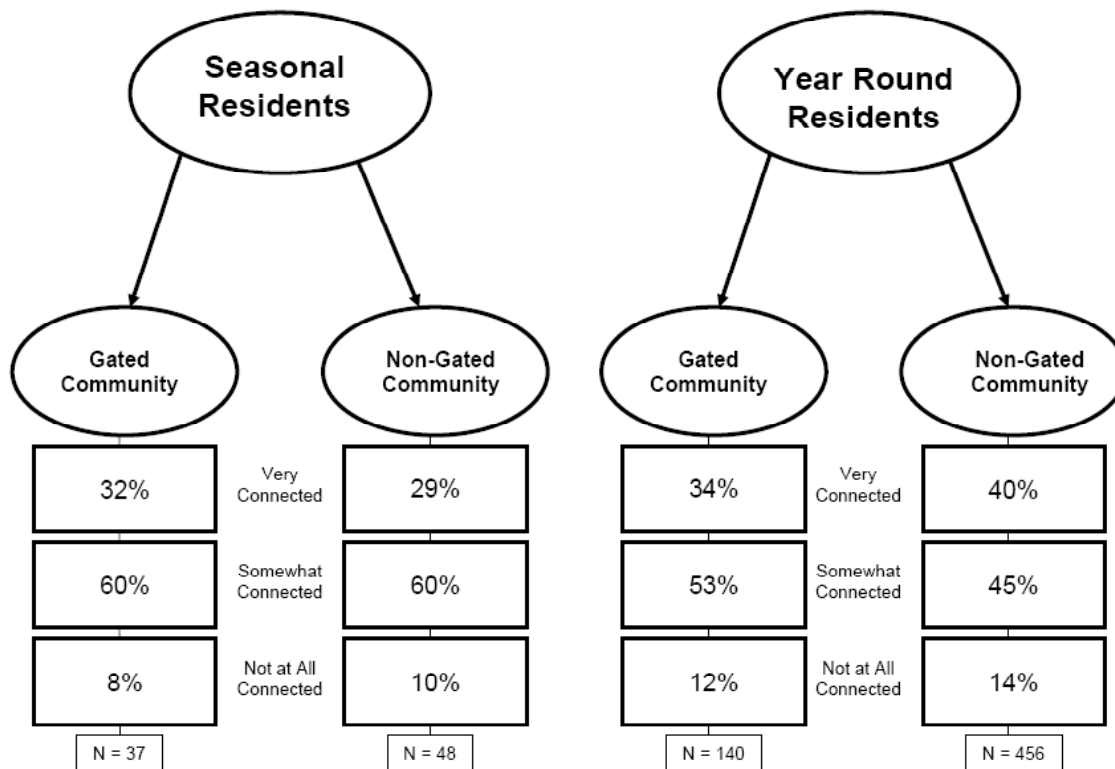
Seasonal Residents

Gated Community

Non-Gated Community

32%

Very Connected

29%

60%

Somewhat Connected

60%

8%

Not at All Connected

10%

N = 37

N = 48

Year Round Residents

Gated Community

Non-Gated Community

34%

Very Connected

40%

53%

Somewhat Connected

45%

12%

Not at All Connected

14%

N = 140

N = 456